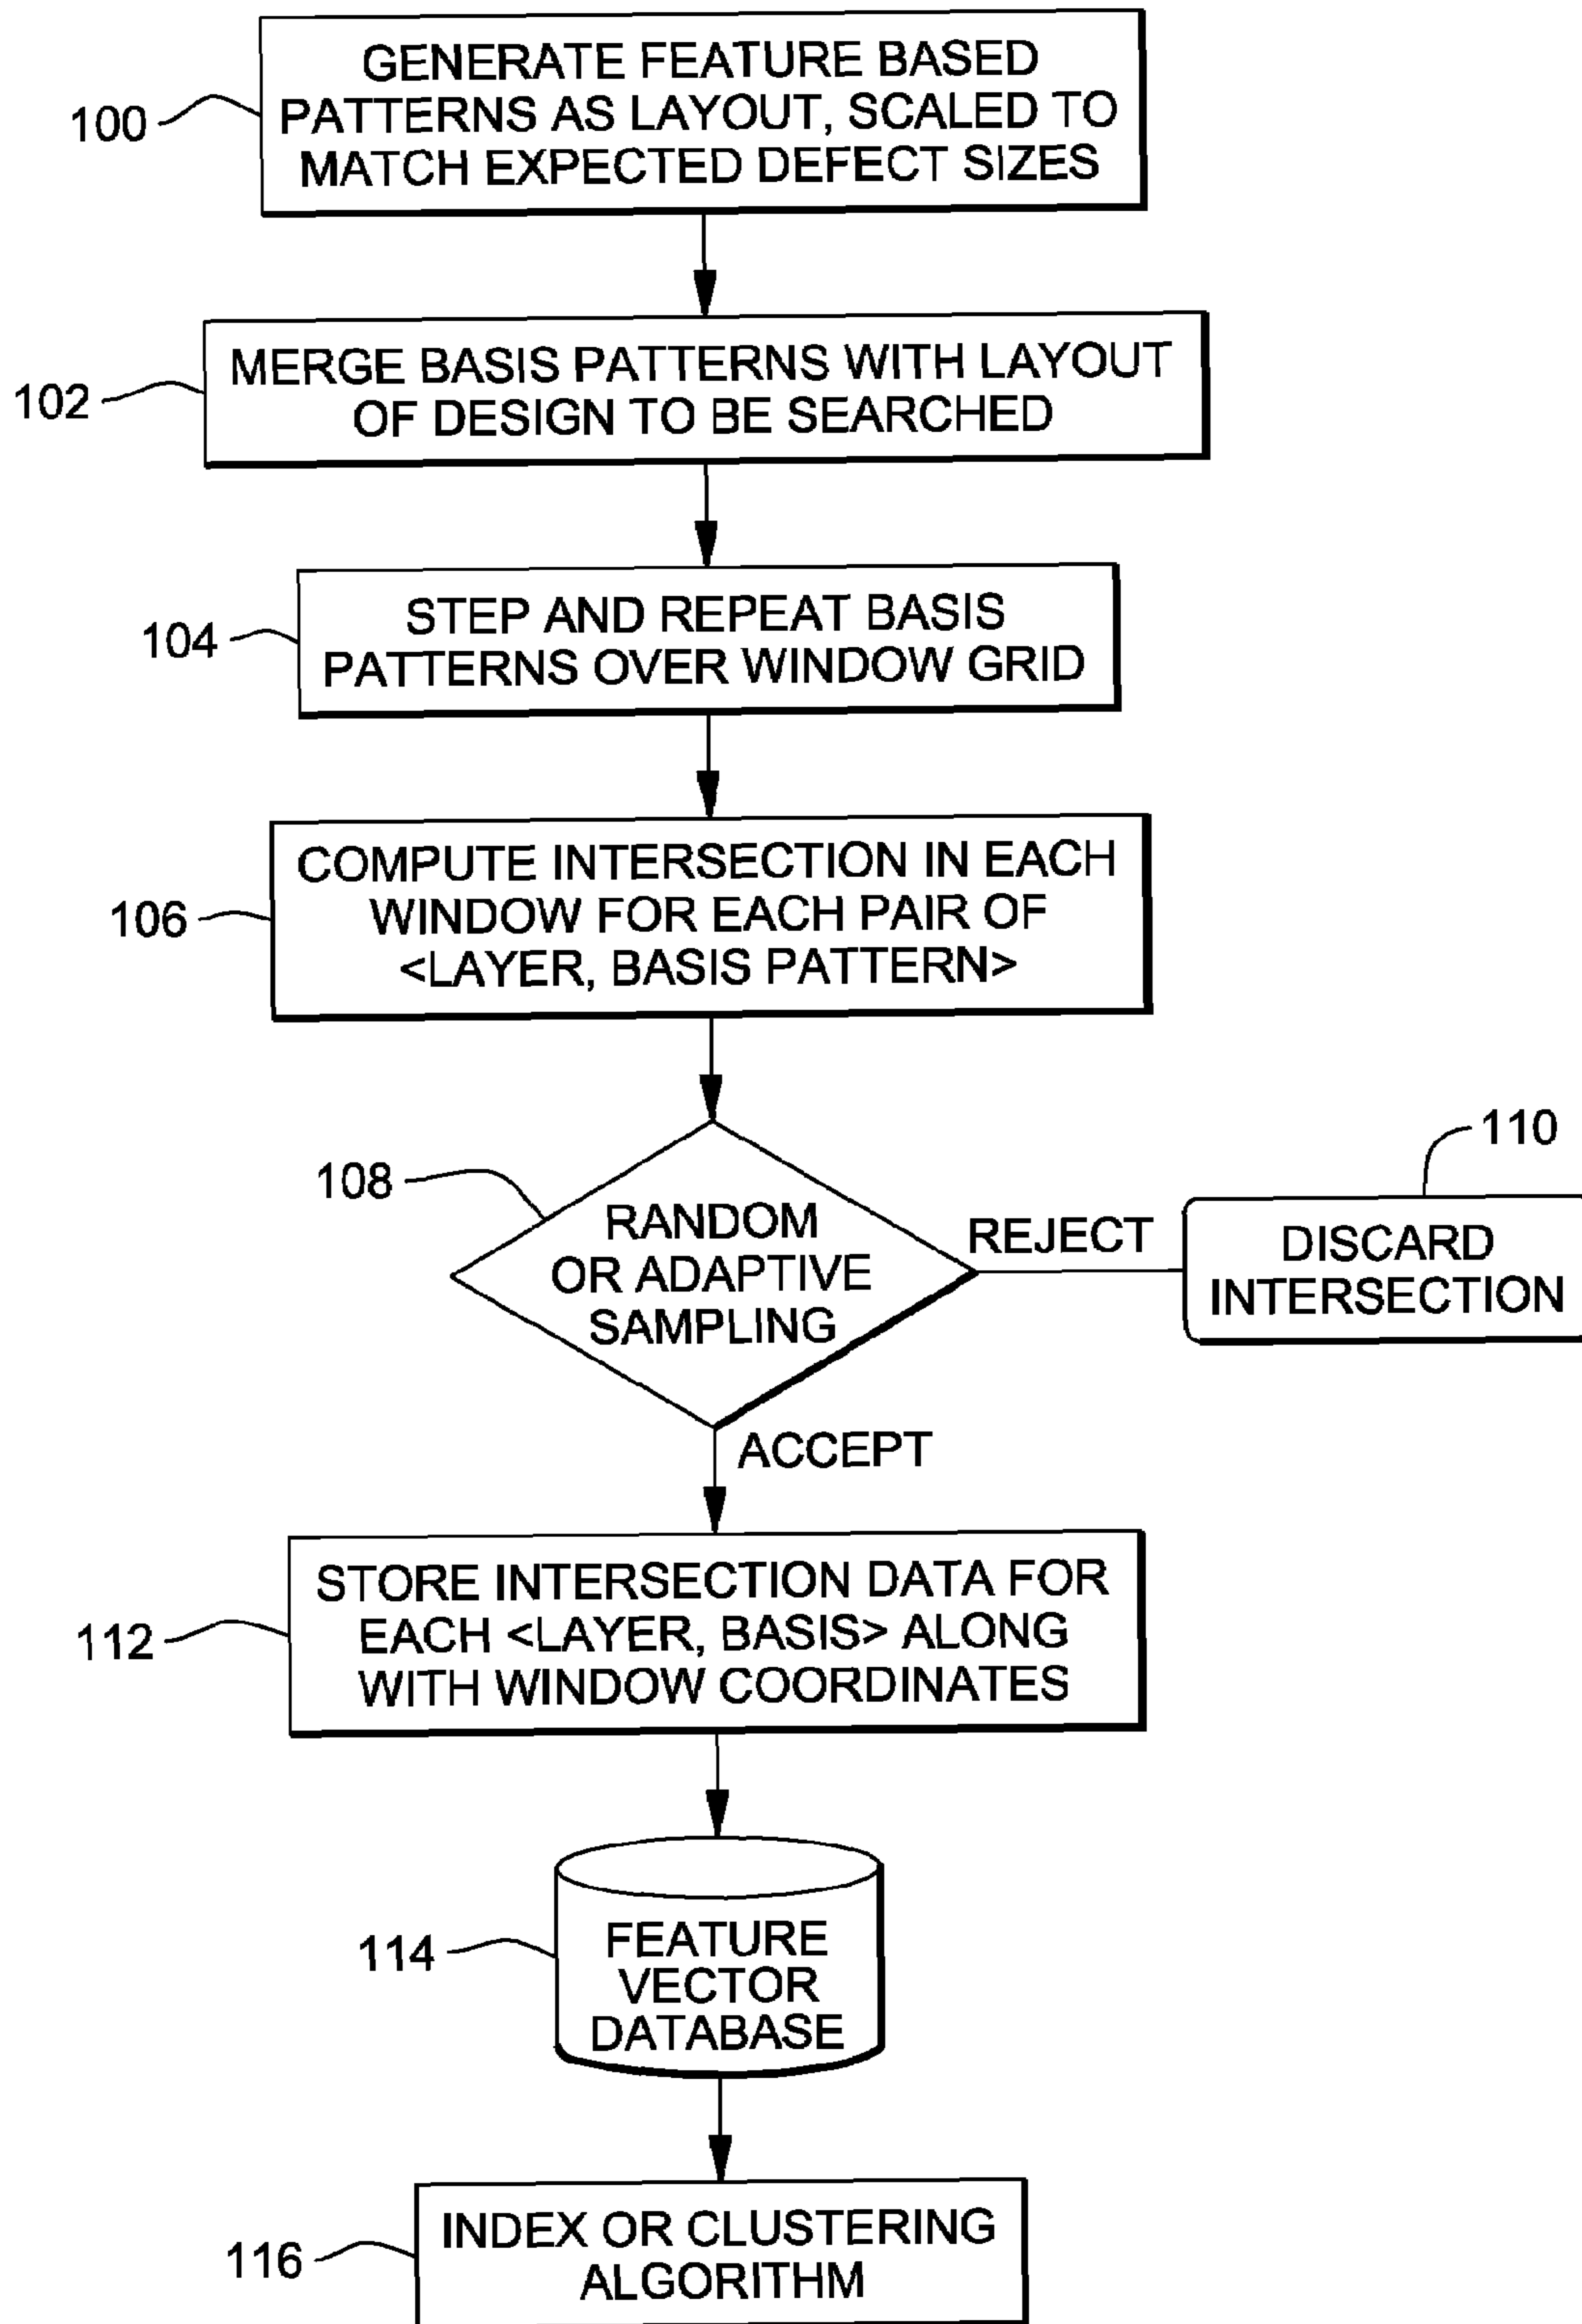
100
GENERATE FEATURE BASED PATTERNS AS LAYOUT, SCALED TO MATCH EXPECTED DEFECT SIZES

102
MERGE BASIS PATTERNS WITH LAYOUT OF DESIGN TO BE SEARCHED

104
STEP AND REPEAT BASIS PATTERNS OVER WINDOW GRID

106
COMPUTE INTERSECTION IN EACH WINDOW FOR EACH PAIR OF <LAYER, BASIS PATTERN>

108
RANDOM OR ADAPTIVE SAMPLING

REJECT

110
DISCARD INTERSECTION

ACCEPT

112
STORE INTERSECTION DATA FOR EACH <LAYER, BASIS> ALONG WITH WINDOW COORDINATES

114
FEATURE VECTOR DATABASE

116
INDEX OR CLUSTERING ALGORITHM